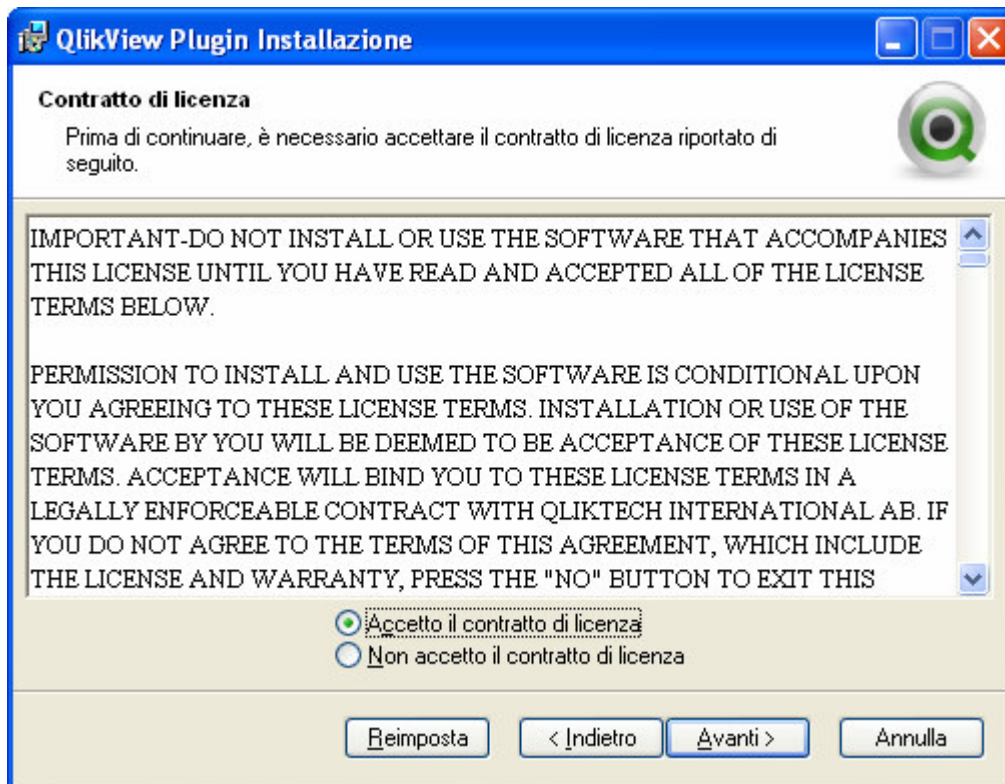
QlikView Plugin Installazione

Contratto di licenza

Prima di continuare, è necessario accettare il contratto di licenza riportato di seguito.

IMPORTANT-DO NOT INSTALL OR USE THE SOFTWARE THAT ACCOMPANIES THIS LICENSE UNTIL YOU HAVE READ AND ACCEPTED ALL OF THE LICENSE TERMS BELOW.

PERMISSION TO INSTALL AND USE THE SOFTWARE IS CONDITIONAL UPON YOU AGREEING TO THESE LICENSE TERMS. INSTALLATION OR USE OF THE SOFTWARE BY YOU WILL BE DEEMED TO BE ACCEPTANCE OF THESE LICENSE TERMS. ACCEPTANCE WILL BIND YOU TO THESE LICENSE TERMS IN A LEGALLY ENFORCEABLE CONTRACT WITH QLIKTECH INTERNATIONAL AB. IF YOU DO NOT AGREE TO THE TERMS OF THIS AGREEMENT, WHICH INCLUDE THE LICENSE AND WARRANTY, PRESS THE "NO" BUTTON TO EXIT THIS

Accetto il contratto di licenza
Non accetto il contratto di licenza

Reimposta
< Indietro
Avanti >
Annulla